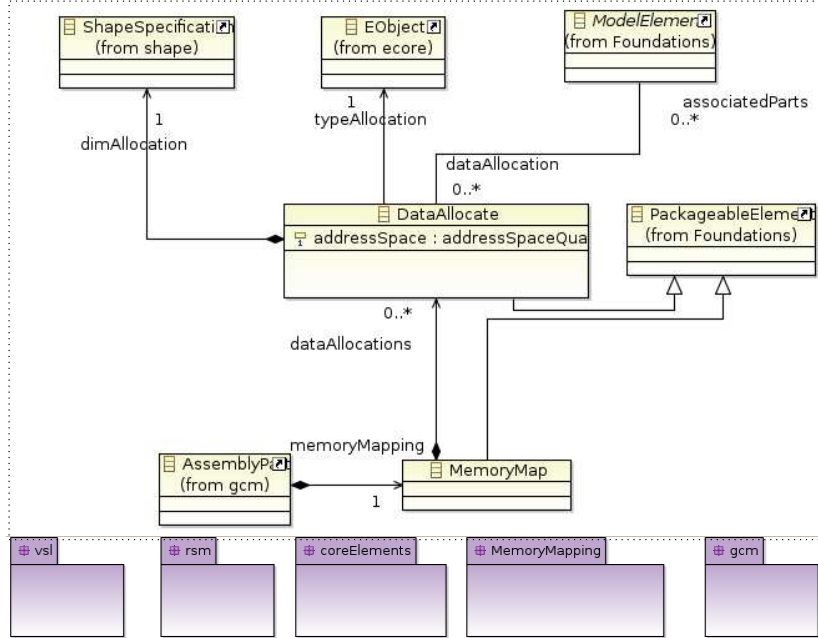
ShapeSpecificati
(from shape)

EObject
(from ecore)

ModelElemen
(from Foundations)

1
dimAllocation

1
typeAllocation

associatedParts
0..*

dataAllocation
0..*

DataAllocate
addressSpace : addressSpaceQua

PackageableEleme
(from Foundations)

0..*
dataAllocations

memoryMapping

AssemblyP
(from gcm)

MemoryMap

1

vsl

rsm

coreElements

MemoryMapping

gcm